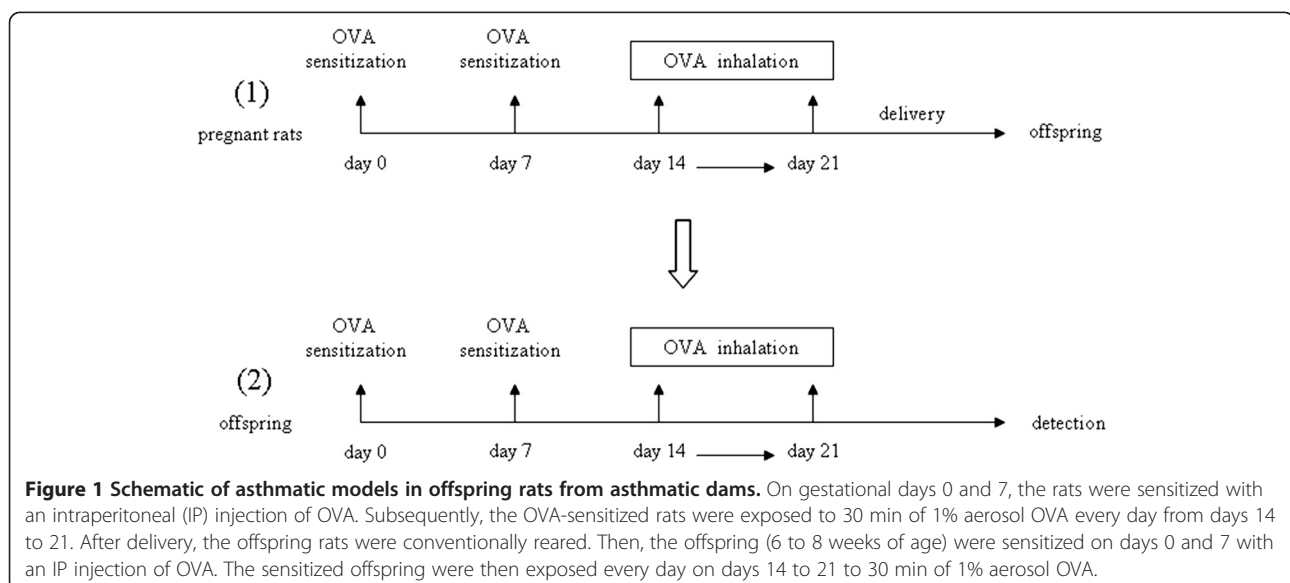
(1)

pregnant rats

OVA sensitization

OVA sensitization

OVA inhalation

delivery

offspring

day 0

day 7

day 14

day 21

(2)

offspring

OVA sensitization

OVA sensitization

OVA inhalation

detection

day 0

day 7

day 14

day 21

**Figure 1 Schematic of asthmatic models in offspring rats from asthmatic dams.** On gestational days 0 and 7, the rats were sensitized with an intraperitoneal (IP) injection of OVA. Subsequently, the OVA-sensitized rats were exposed to 30 min of 1% aerosol OVA every day from days 14 to 21. After delivery, the offspring rats were conventionally reared. Then, the offspring (6 to 8 weeks of age) were sensitized on days 0 and 7 with an IP injection of OVA. The sensitized offspring were then exposed every day on days 14 to 21 to 30 min of 1% aerosol OVA.